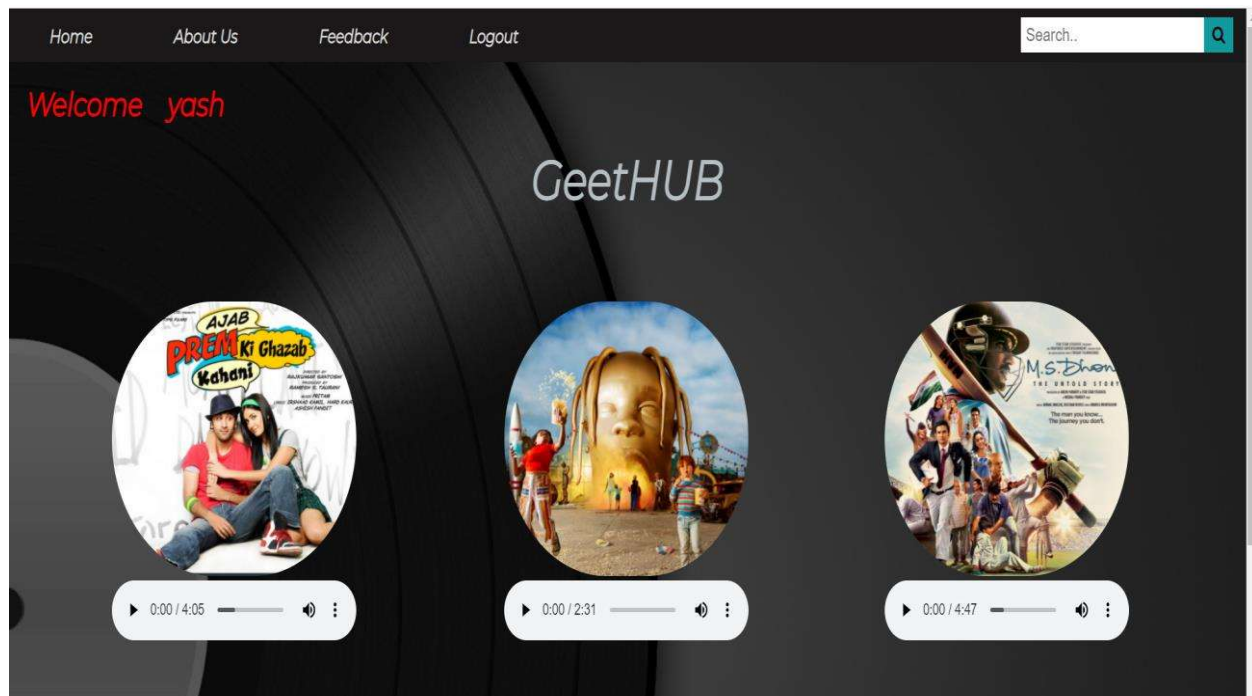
Home About Us Feedback Logout

Search..

Welcome yash

GeetHUB

AJAB PREM Ki Ghazab Kahani

M.S.Dhoni THE UNTOLD STORY

The man you know... The journey you don't.

0:00 / 4:05

0:00 / 2:31

0:00 / 4:47